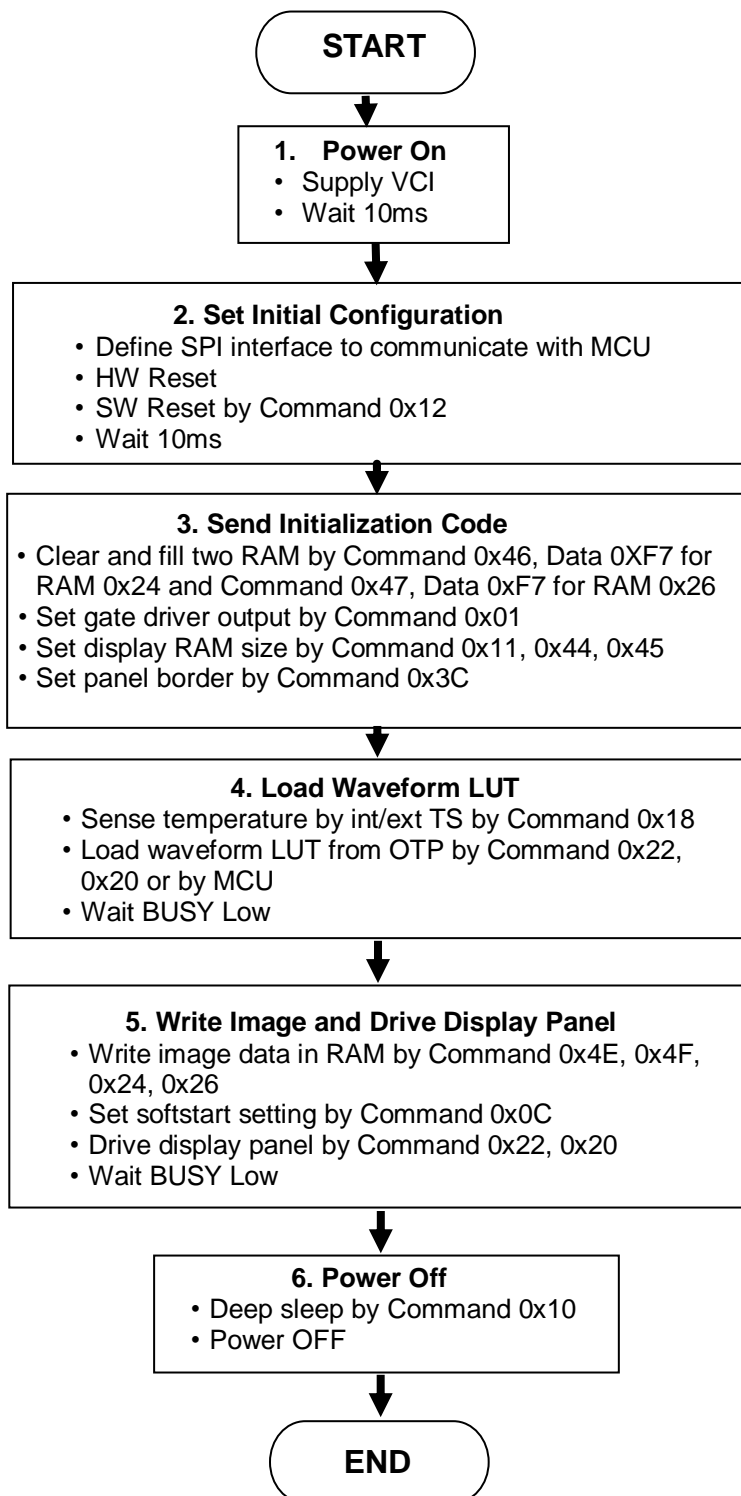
START

1. Power On
• Supply VCI
• Wait 10ms

2. Set Initial Configuration
• Define SPI interface to communicate with MCU
• HW Reset
• SW Reset by Command 0x12
• Wait 10ms

3. Send Initialization Code
• Clear and fill two RAM by Command 0x46, Data 0XF7 for RAM 0x24 and Command 0x47, Data 0xF7 for RAM 0x26
• Set gate driver output by Command 0x01
• Set display RAM size by Command 0x11, 0x44, 0x45
• Set panel border by Command 0x3C

4. Load Waveform LUT
• Sense temperature by int/ext TS by Command 0x18
• Load waveform LUT from OTP by Command 0x22, 0x20 or by MCU
• Wait BUSY Low

5. Write Image and Drive Display Panel
• Write image data in RAM by Command 0x4E, 0x4F, 0x24, 0x26
• Set softstart setting by Command 0x0C
• Drive display panel by Command 0x22, 0x20
• Wait BUSY Low

6. Power Off
• Deep sleep by Command 0x10
• Power OFF

END